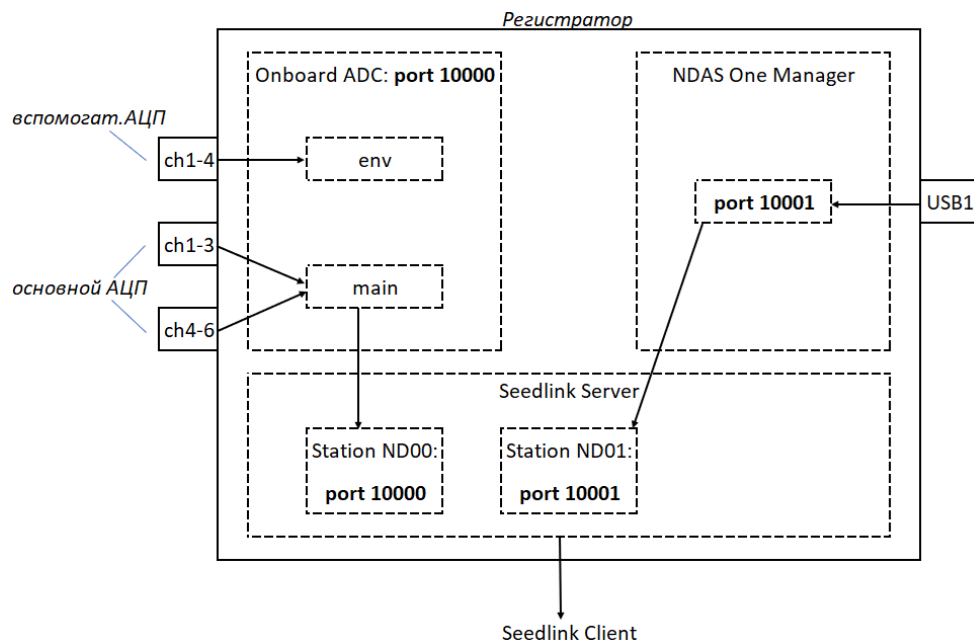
Регистратор

Onboard ADC: **port 10000**

NDAS One Manager

вспомогат.АЦП

ch1-4

env

port 10001

USB1

ch1-3

основной АЦП

main

ch4-6

Seedlink Server

Station ND00:

port 10000

Station ND01:

port 10001

Seedlink Client